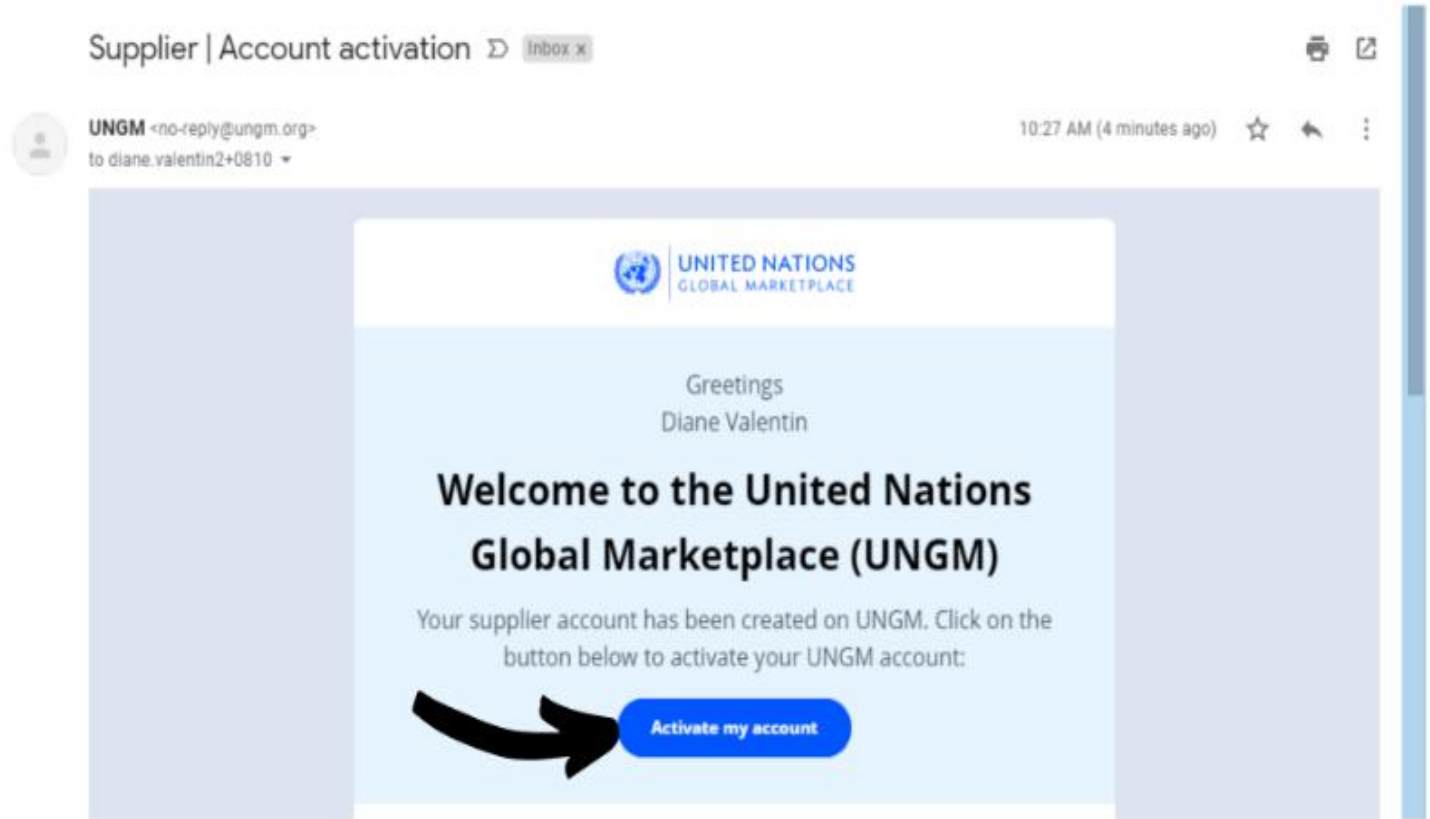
Supplier | Account activation Inbox x

UNGM <no-reply@ungm.org>
to diane.valentin2+0810

10:27 AM (4 minutes ago)

UNITED NATIONS
GLOBAL MARKETPLACE

Greetings
Diane Valentin

Welcome to the United Nations Global Marketplace (UNGM)

Your supplier account has been created on UNGM. Click on the button below to activate your UNGM account:

Activate my account